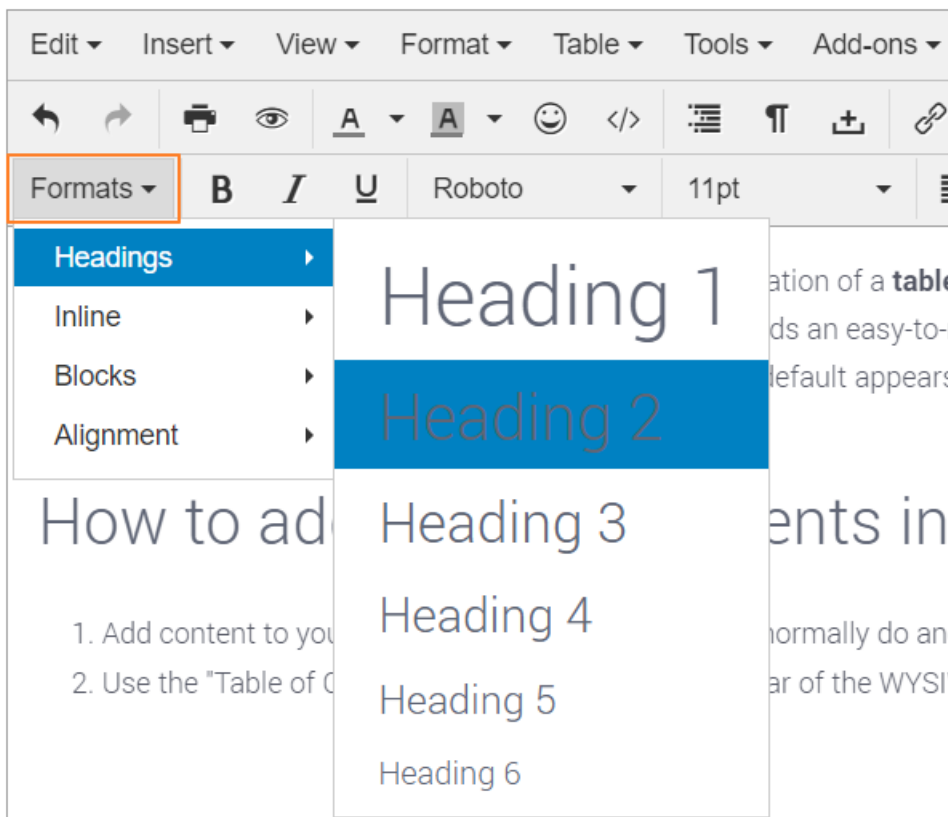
Edit ▾ Insert ▾ View ▾ Format ▾ Table ▾ Tools ▾ Add-ons ▾

Formats ▾ B I U Roboto 11pt

Headings
Inline
Blocks
Alignment

Heading 1
Heading 2
Heading 3
Heading 4
Heading 5
Heading 6

ation of a table
ds an easy-to-
default appears

How to ad ents in

1. Add content to you normally do an
2. Use the "Table of ar of the WYSI